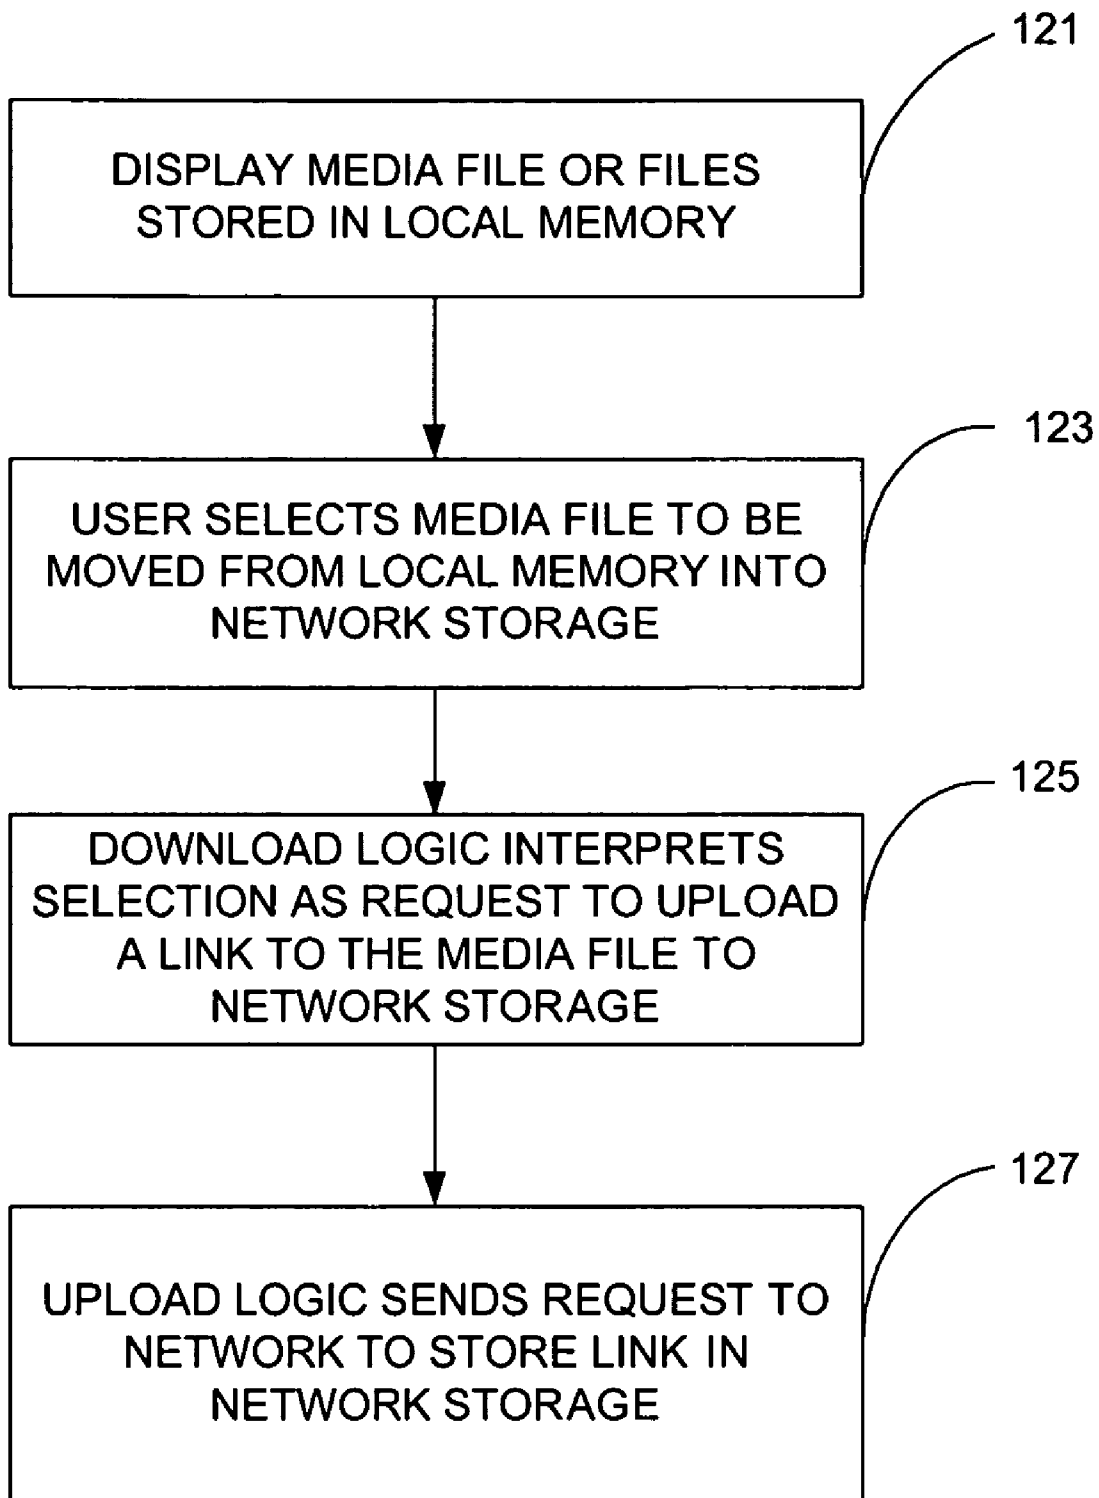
121

DISPLAY MEDIA FILE OR FILES STORED IN LOCAL MEMORY

123

USER SELECTS MEDIA FILE TO BE MOVED FROM LOCAL MEMORY INTO NETWORK STORAGE

125

DOWNLOAD LOGIC INTERPRETS SELECTION AS REQUEST TO UPLOAD A LINK TO THE MEDIA FILE TO NETWORK STORAGE

127

UPLOAD LOGIC SENDS REQUEST TO NETWORK TO STORE LINK IN NETWORK STORAGE